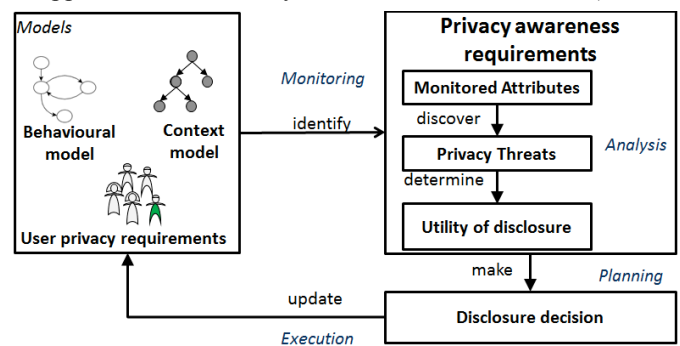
Models

Behavioural model

Context model

User privacy requirements

Monitoring

identify

Privacy awareness requirements

Monitored Attributes

discover

Privacy Threats

determine

Utility of disclosure

Analysis

make

Planning

update

Disclosure decision

Execution